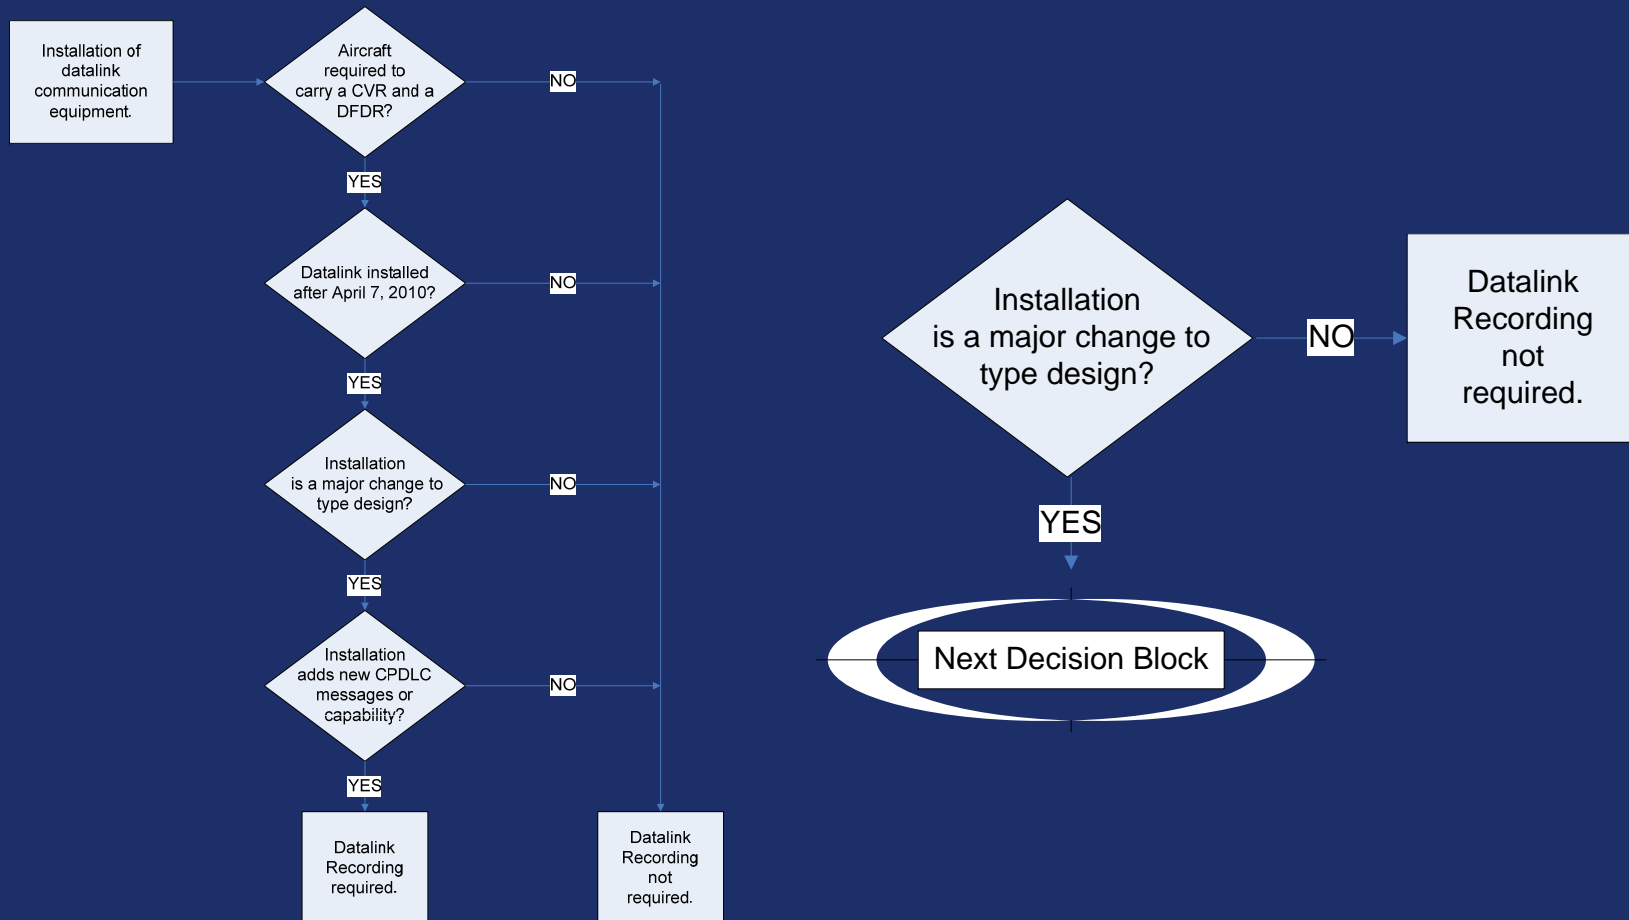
Installation of datalink communication equipment.

Aircraft required to carry a CVR and a DFDR?

NO

YES

Datalink installed after April 7, 2010?

NO

YES

Installation is a major change to type design?

NO

YES

Installation adds new CPDLC messages or capability?

NO

YES

Datalink Recording required.

Datalink Recording not required.

Installation is a major change to type design?

NO

Datalink Recording not required.

YES

Next Decision Block